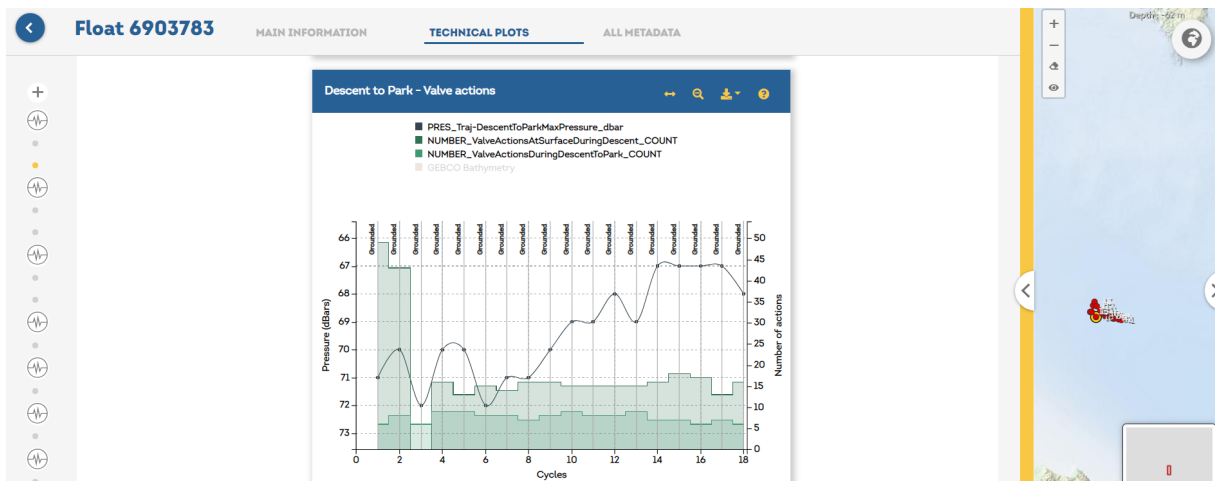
Float 6903783

MAIN INFORMATION

TECHNICAL PLOTS

ALL METADATA

Descent to Park - Valve actions

PRES_Traj-DescentToParkMaxPressure_dbar
NUMBER_ValveActionsAtSurfaceDuringDescent_COUNT
NUMBER_ValveActionsDuringDescentToPark_COUNT
GEBCO Bathymetry

Grounded Grounded Grounded Grounded Grounded Grounded Grounded Grounded Grounded Grounded Grounded Grounded Grounded Grounded Grounded Grounded Grounded Grounded

Pressure (dBars)

66
67
68
69
70
71
72
73

Number of actions

50
45
40
35
30
25
20
15
10
5
0

0 2 4 6 8 10 12 14 16 18

Cycles

Depth: -52 m